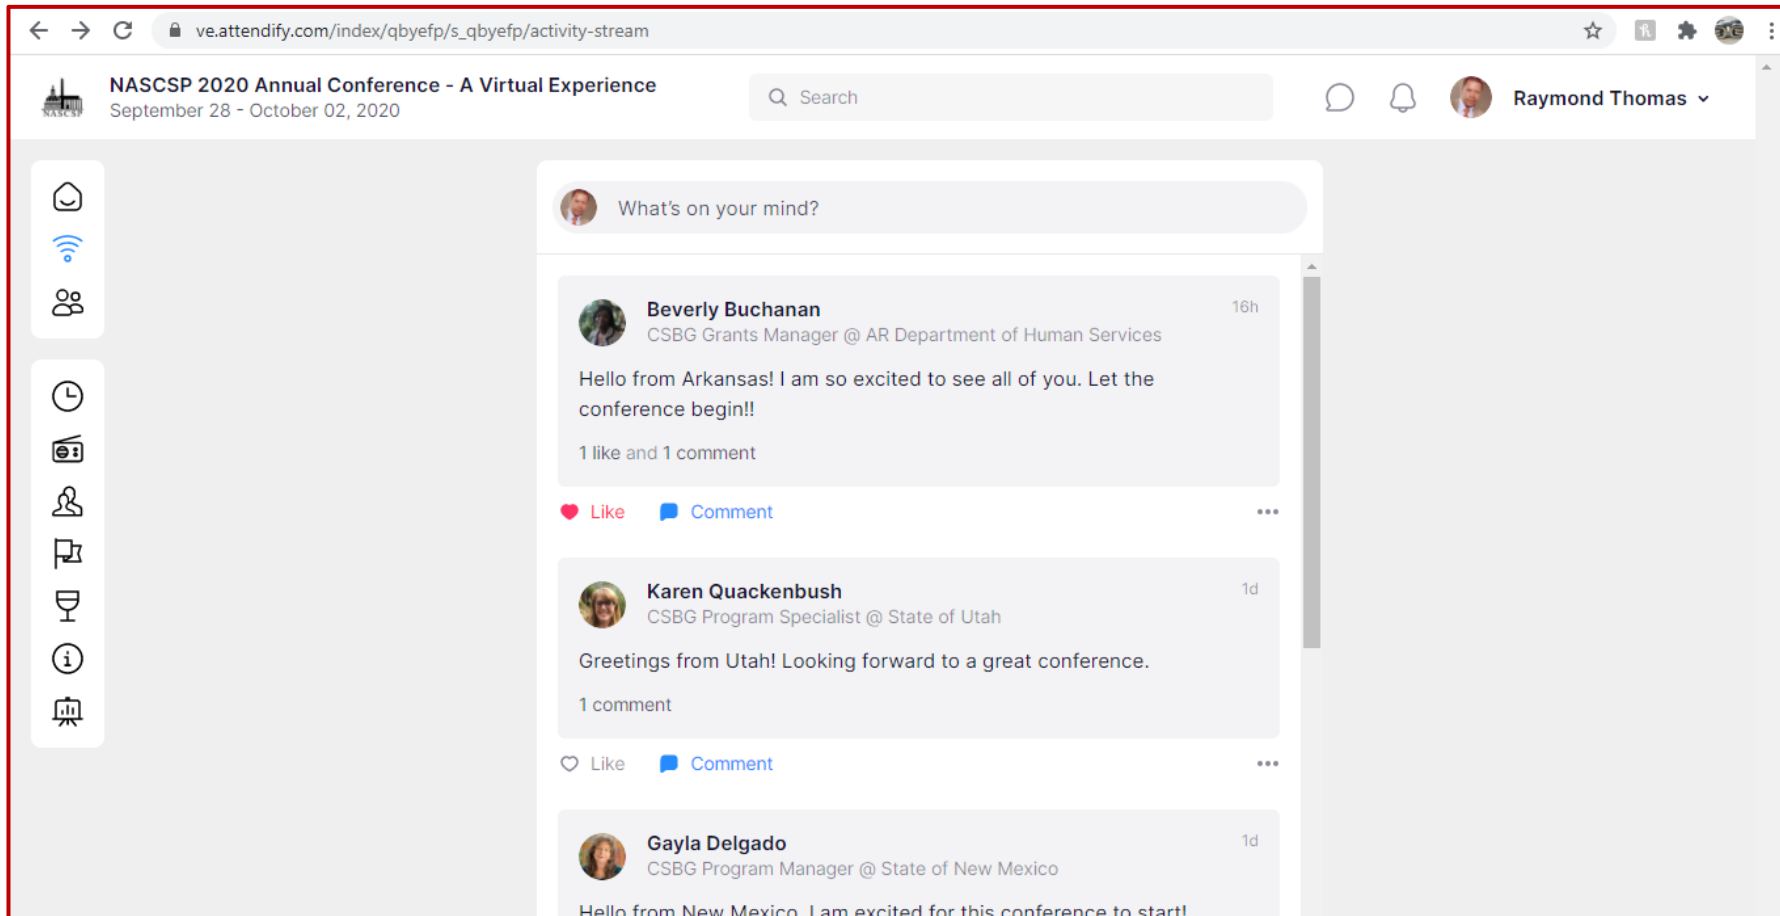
ve.attendify.com/index/qbyefp/s_qbyefp/activity-stream

NASCSP

NASCSP 2020 Annual Conference - A Virtual Experience
September 28 - October 02, 2020

Search

Raymond Thomas

What's on your mind?

Beverly Buchanan
CSBG Grants Manager @ AR Department of Human Services
16h

Hello from Arkansas! I am so excited to see all of you. Let the conference begin!!

1 like and 1 comment

Like Comment

Karen Quackenbush
CSBG Program Specialist @ State of Utah
1d

Greetings from Utah! Looking forward to a great conference.

1 comment

Like Comment

Gayla Delgado
CSBG Program Manager @ State of New Mexico
1d

Hello from New Mexico. I am excited for this conference to start!